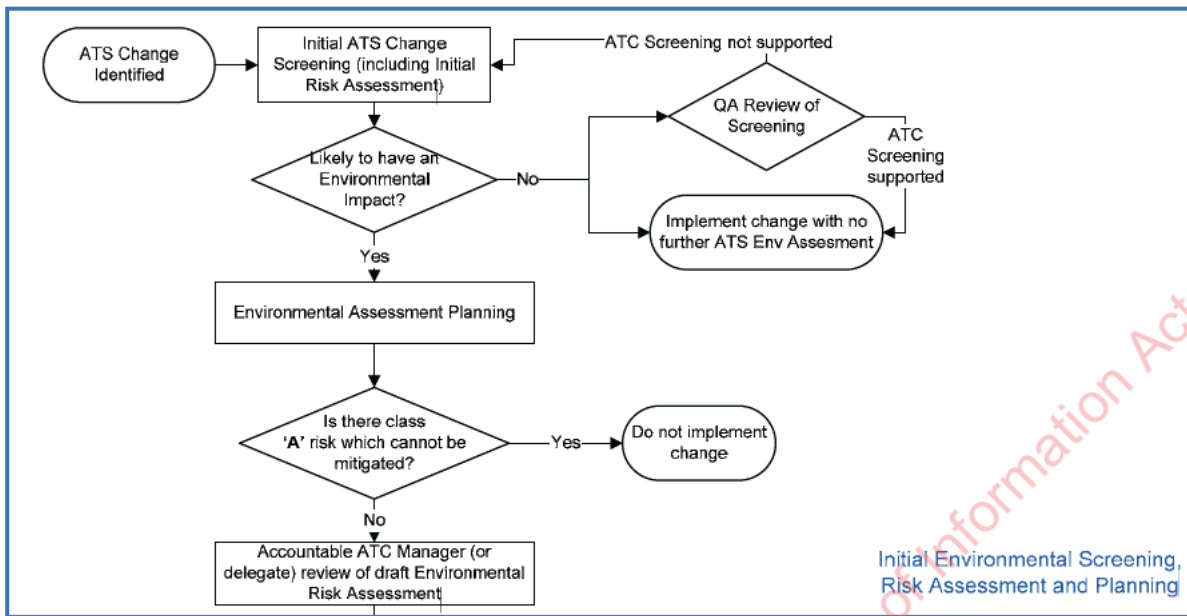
ATS Change Identified

Initial ATS Change Screening (including Initial Risk Assessment)

ATC Screening not supported

QA Review of Screening

ATC Screening supported

Likely to have an Environmental Impact?

No

Implement change with no further ATS Env Assesment

Yes

Environmental Assessment Planning

Is there class 'A' risk which cannot be mitigated?

Yes

Do not implement change

No

Accountable ATC Manager (or delegate) review of draft Environmental Risk Assessment

of Information Act

Initial Environmental Screening, Risk Assessment and Planning